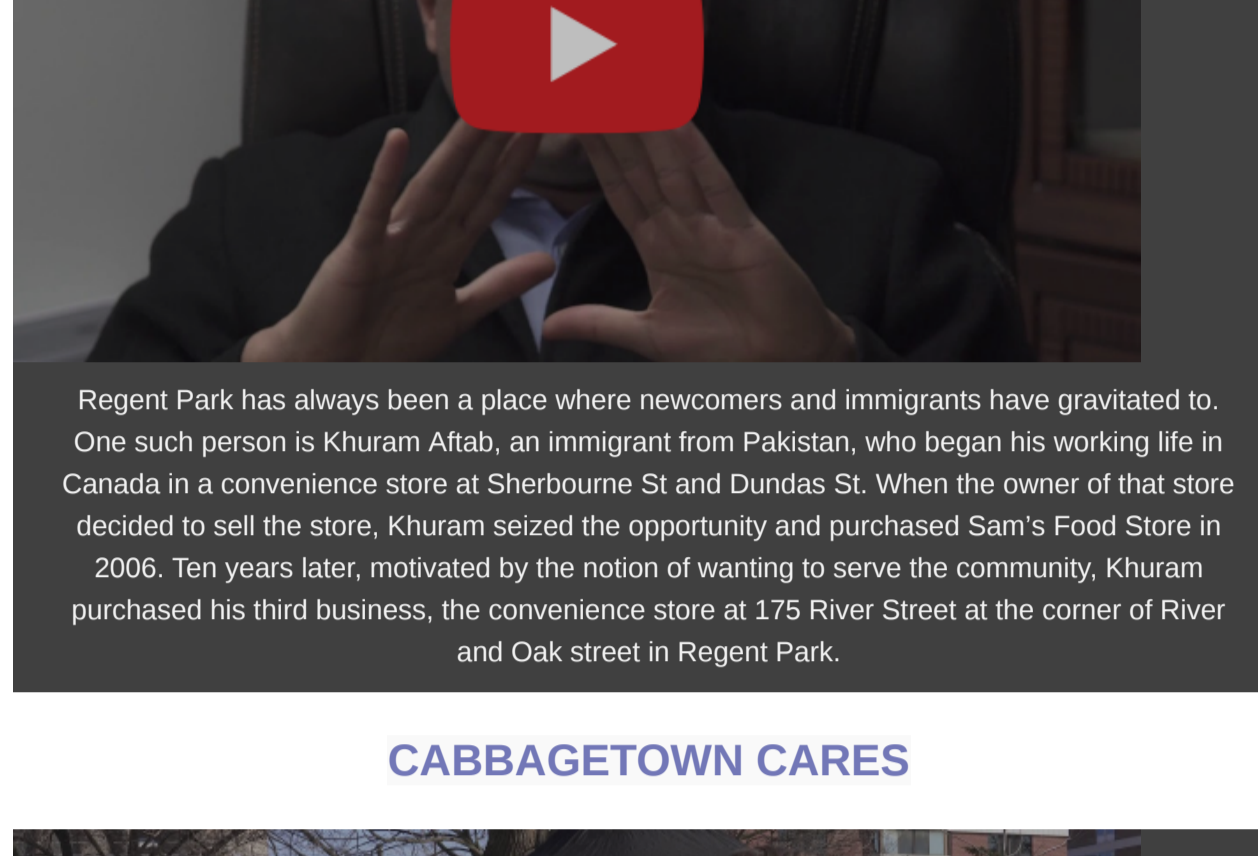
Regent Park has always been a place where newcomers and immigrants have gravitated to. One such person is Khuram Aftab, an immigrant from Pakistan, who began his working life in Canada in a convenience store at Sherbourne St and Dundas St. When the owner of that store decided to sell the store, Khuram seized the opportunity and purchased Sam's Food Store in 2006. Ten years later, motivated by the notion of wanting to serve the community, Khuram purchased his third business, the convenience store at 175 River Street at the corner of River and Oak street in Regent Park.

CABBAGETOWN CARES